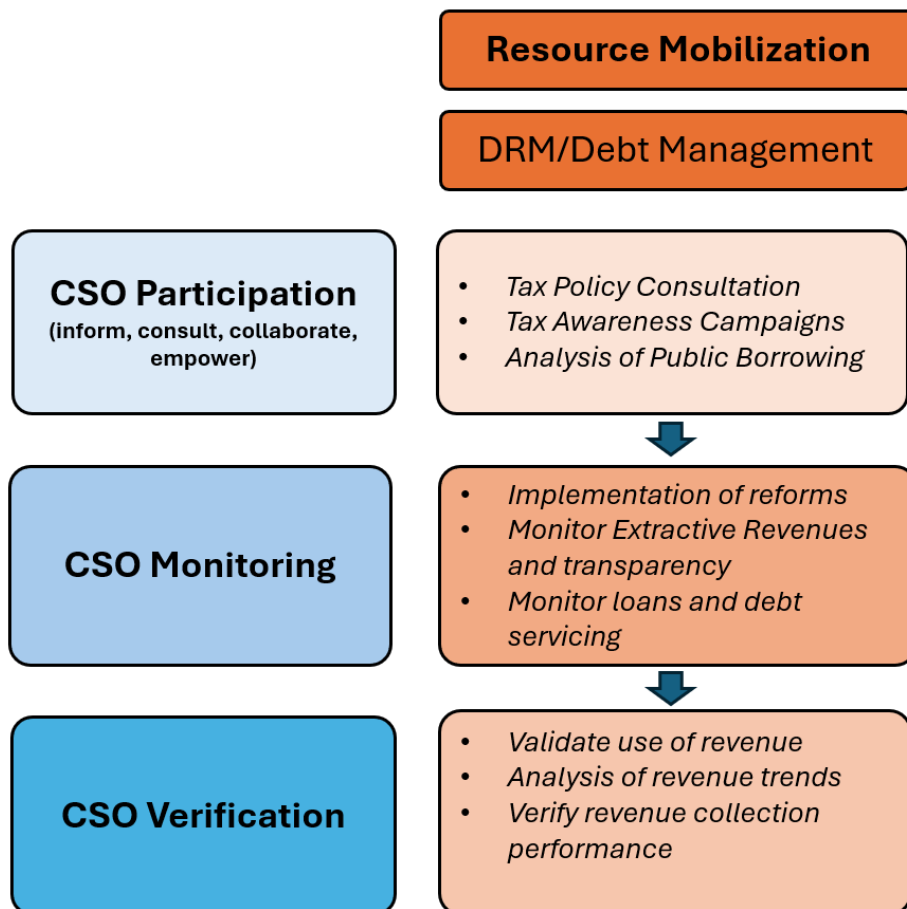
Resource Mobilization

DRM/Debt Management

CSO Participation
(inform, consult, collaborate, empower)

- Tax Policy Consultation
- Tax Awareness Campaigns
- Analysis of Public Borrowing

CSO Monitoring

- Implementation of reforms
- Monitor Extractive Revenues and transparency
- Monitor loans and debt servicing

CSO Verification

- Validate use of revenue
- Analysis of revenue trends
- Verify revenue collection performance